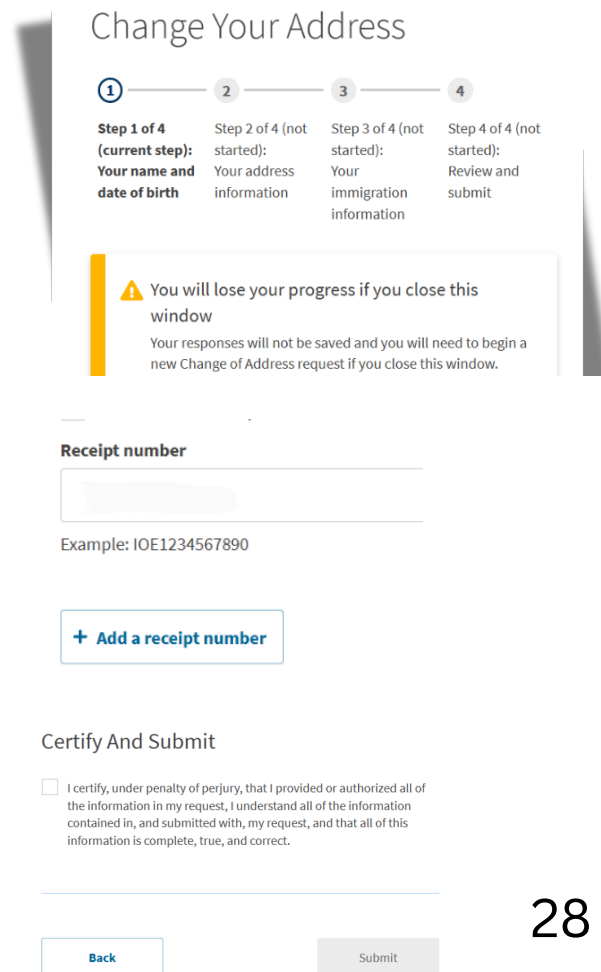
Change Your Address

1
Step 1 of 4 (current step): Your name and date of birth

2
Step 2 of 4 (not started): Your address information

3
Step 3 of 4 (not started): Your immigration information

4
Step 4 of 4 (not started): Review and submit

You will lose your progress if you close this window

Your responses will not be saved and you will need to begin a new Change of Address request if you close this window.

Receipt number

Example: IOE1234567890

+ Add a receipt number

Certify And Submit

I certify, under penalty of perjury, that I provided or authorized all of the information in my request, I understand all of the information contained in, and submitted with, my request, and that all of this information is complete, true, and correct.

28

Back

Submit